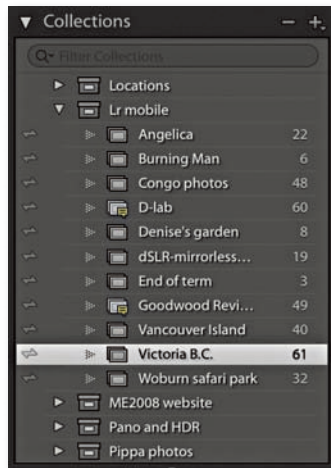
Collections
− +

Filter Collections

Locations
Lr mobile
Angelica 22
Burning Man 6
Congo photos 48
D-lab 60
Denise's garden 8
dSLR-mirrorless... 19
End of term 3
Goodwood Revi... 49
Vancouver Island 40
Victoria B.C. 61
Woburn safari park 32
ME2008 website
Pano and HDR
Pippa photos